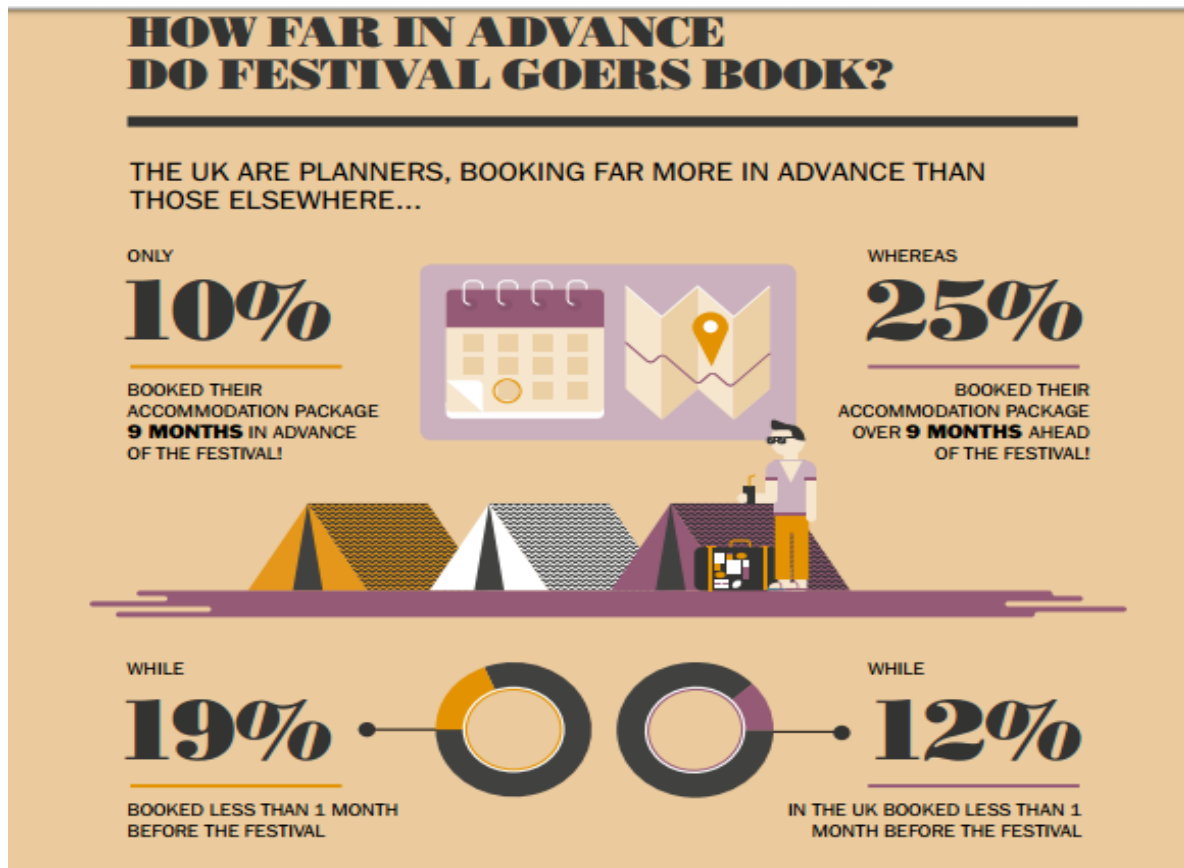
HOW FAR IN ADVANCE DO FESTIVAL GOERS BOOK?

THE UK ARE PLANNERS, BOOKING FAR MORE IN ADVANCE THAN THOSE ELSEWHERE...

ONLY

10%

BOOKED THEIR ACCOMMODATION PACKAGE **9 MONTHS** IN ADVANCE OF THE FESTIVAL!

WHEREAS

25%

BOOKED THEIR ACCOMMODATION PACKAGE OVER **9 MONTHS** AHEAD OF THE FESTIVAL!

WHILE

19%

BOOKED LESS THAN 1 MONTH BEFORE THE FESTIVAL

WHILE

12%

IN THE UK BOOKED LESS THAN 1 MONTH BEFORE THE FESTIVAL